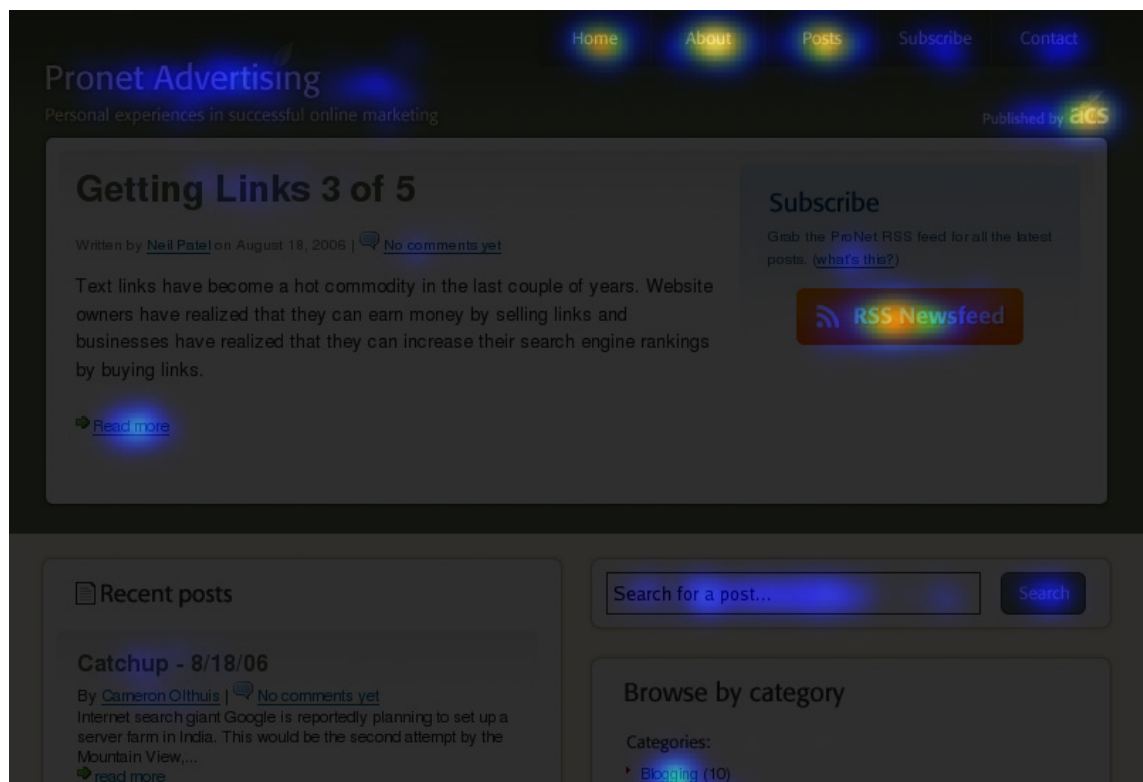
Home About Posts Subscribe Contact

Pronet Advertising
Personal experiences in successful online marketing

Published by acs

Getting Links 3 of 5

Written by Neil Patel on August 18, 2006 | No comments yet

Text links have become a hot commodity in the last couple of years. Website owners have realized that they can earn money by selling links and businesses have realized that they can increase their search engine rankings by buying links.

Read more

Subscribe

Grab the ProNet RSS feed for all the latest posts. (what's this?)

RSS Newsfeed

Recent posts

Catchup - 8/18/06

By Cameron Olthuis | No comments yet
Internet search giant Google is reportedly planning to set up a server farm in India. This would be the second attempt by the Mountain View,...
read more

Search for a post...

Search

Browse by category

Categories:

Blogging (10)